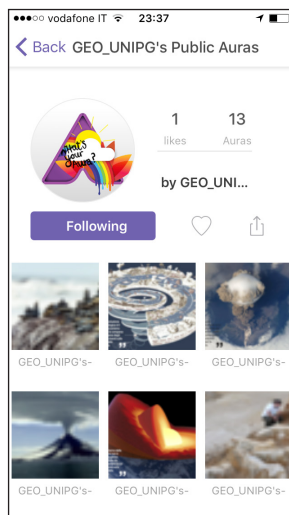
●●●○○ vodafone IT 23:37

Back GEO_UNIPG's Public Auras

What's your Aura?

1 likes

13 Auras

by GEO_UNI...

Following

GEO_UNIPG's-

GEO_UNIPG's-

GEO_UNIPG's-

GEO_UNIPG's-

GEO_UNIPG's-

GEO_UNIPG's-